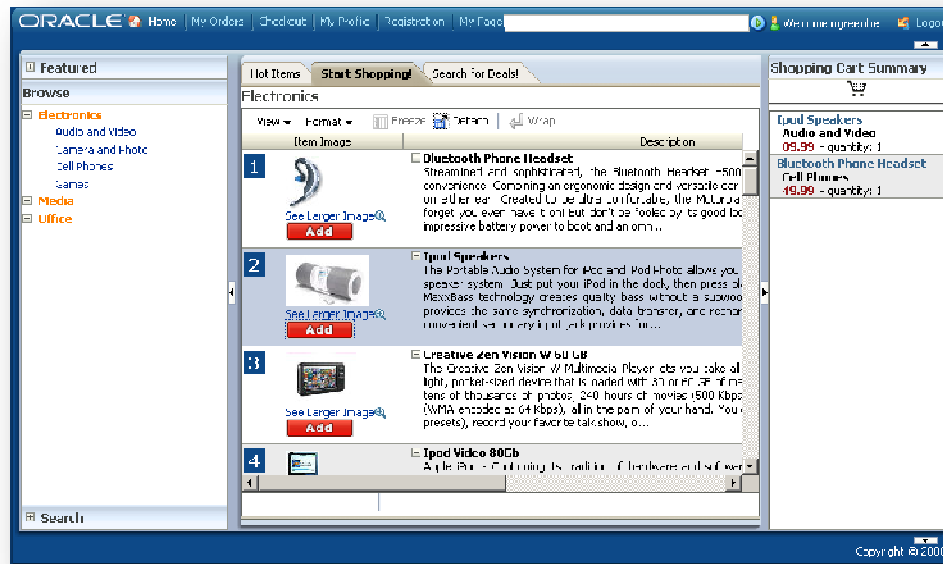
ORACLE Home | My Orders | Checkout | My Profile | Registration | My Page Welcome mgreenhe Logout

Featured

Browse

Electronics
Audio and Video
Camera and Photo
Cell Phones
Games
Media
Office

Search

Hot Items | Start Shopping! | Search for Deals!

Electronics

View ▾ Format ▾ Freeze Detach Wrap

| Item Image | Description |
|---|---|
| 1 See Larger Image Add | Bluetooth Phone Headset Streamlined and sophisticated, the Bluetooth Headset H500 convenience. Combining an ergonomic design and versatile car on either ear. Created to be ultra comfortable, the H500 forget you even have it on! But don't be fooled by its good loo impressive battery power to boot and an omni... |
| 2 See Larger Image Add | Ipod Speakers The Portable Audio System for iPod and iPod Photo allows you speaker system. Just put your iPod in the dock, then press pl MaxxBass technology creates quality bass without a subwoo provides the same synchronization, data transfer, and rechar convenient securely in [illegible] provides for... |
| 3 See Larger Image Add | Creative Zen Vision W 60 GB The Creative Zen Vision W Multimedia Player lets you take al light, pocket-sized device that is packed with 30 or 60 GB of me tens of thousands of photos, 240 hours of movies (500 Kbps (WMA encoded at 64 Kbps), all in the palm of your hand. You c presets), record your favorite talk show, o... |
| 4 | Ipod Video 80Gb Apple iPod - Continuing its tradition of hardware and software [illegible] |

Shopping Cart Summary

Ipod Speakers
Audio and Video
09.99 - quantity: 1
Bluetooth Phone Headset
Cell Phones
19.99 - quantity: 1

Copyright © 200